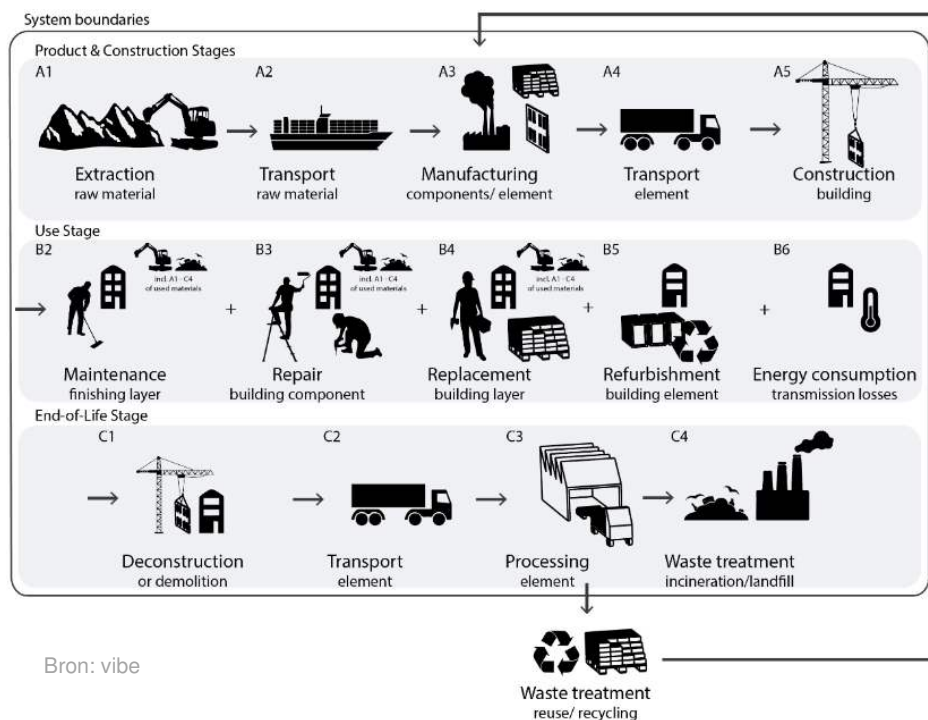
System boundaries

Product & Construction Stages

A1
Extraction
raw material

A2
Transport
raw material

A3
Manufacturing
components/ element

A4
Transport
element

A5
Construction
building

Use Stage

B2
incl. A1 - C4 of used materials
Maintenance
finishing layer

+

B3
incl. A1 - C4 of used materials
Repair
building component

+

B4
incl. A1 - C4 of used materials
Replacement
building layer

+

B5
Refurbishment
building element

+

B6
Energy consumption
transmission losses

End-of-Life Stage

C1
Deconstruction
or demolition

C2
Transport
element

C3
Processing
element

C4
Waste treatment
incineration/landfill

Waste treatment
reuse/ recycling

Bron: vibe